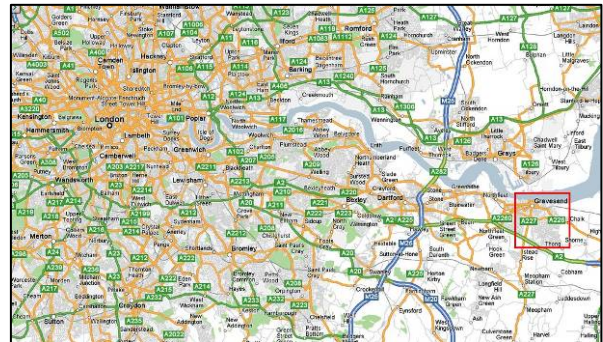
Golders Green
A1006
A1
A12
A125
A127
A128
Romford
Langdon Hills
A502
A41
A107
A104
A406
A1083
A1153
A118
A13
A1306
Upminster
North Ockendon
Laindon
Little Malgraves
A4000
Camden Town
Islington
Stratford
Ilford
A124
Barking
Becontree
Dagenham
A1240
A125
Rainham
A13
M25
Horndon-on-the-Hill
A40
Kensington
Hammersmith
London
Lambeth
Bermondsey
A102
Poplar
A1020
A117
A2016
North Woolwich
Woolwich
Thamesmead
Erith
Purfleet
Grays
West Thurrock
A13
Chadwell Saint Mary
A126
East Tilbury
Tilbury
A3220
A3
A23
Peckham
Greenwich
A207
A206
Abbey Wood
Belvedere
Northumberland Heath
A282
A206
Swanscombe
Gravesend
Chalk
Putney
Wandsworth
Camberwell
Lewisham
A205
Eltham
A210
A220
Bexleyheath
Bexley
Dartford
Stone
Bluewater
A2
A226
A227
A2
A217
A24
A214
A2199
A2212
A21
A20
Sidcup
A223
A225
Northfleet
Shorne
Merton
A218
A236
A212
Bromley
A232
A222
Orpington
Swanley
Sutton-at-Hone
South Darenth
Hook Green
Istead Rise
Meopham Station
Worcester Park
Mitcham
Croydon
A232
A21
A224
A20
Crockenhill
M25
Farningham
Hartley
Longfield
Meopham
Sutton
A2022
New Addington
West Kingsdown
Culverstone Green
Eynsford
Harvel